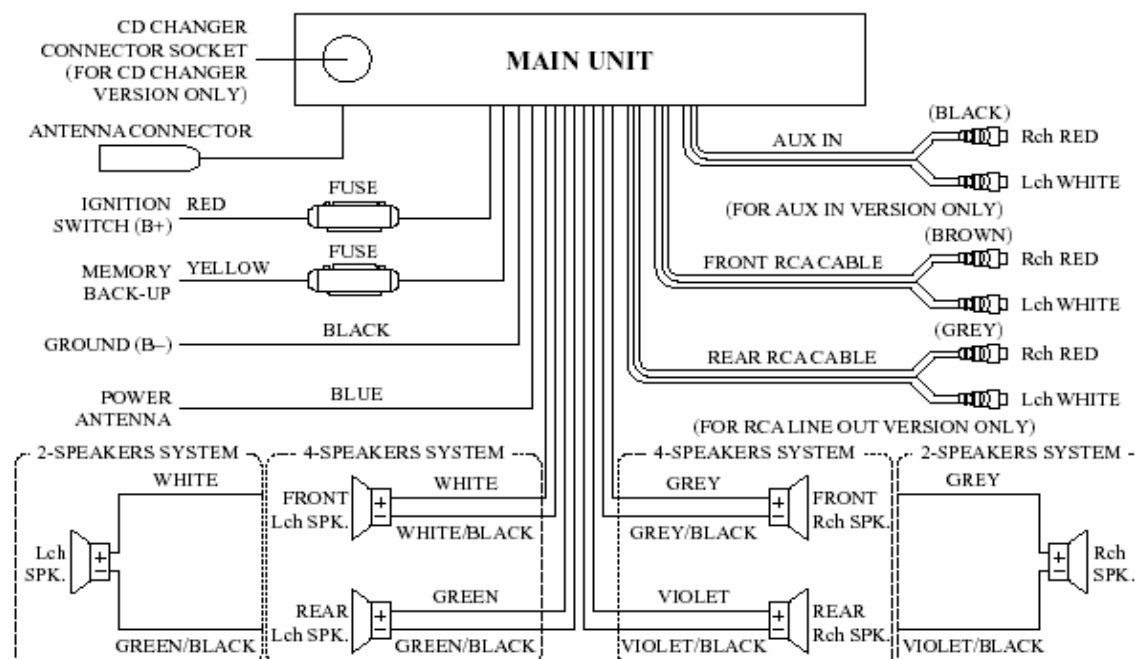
CD CHANGER CONNECTOR SOCKET (FOR CD CHANGER VERSION ONLY)

MAIN UNIT

ANTENNA CONNECTOR

IGNITION SWITCH (B+)
RED
FUSE

MEMORY BACK-UP
YELLOW
FUSE

GROUND (B–)
BLACK

POWER ANTENNA
BLUE

AUX IN
(BLACK)
Rch RED
Lch WHITE
(FOR AUX IN VERSION ONLY)

FRONT RCA CABLE
(BROWN)
Rch RED
Lch WHITE

REAR RCA CABLE
(GREY)
Rch RED
Lch WHITE
(FOR RCA LINE OUT VERSION ONLY)

2-SPEAKERS SYSTEM
WHITE
Lch SPK.
GREEN/BLACK

4-SPEAKERS SYSTEM
FRONT Lch SPK.
WHITE
WHITE/BLACK
REAR Lch SPK.
GREEN
GREEN/BLACK

4-SPEAKERS SYSTEM
GREY
GREY/BLACK
FRONT Rch SPK.
VIOLET
VIOLET/BLACK
REAR Rch SPK.

2-SPEAKERS SYSTEM
GREY
Rch SPK.
VIOLET/BLACK